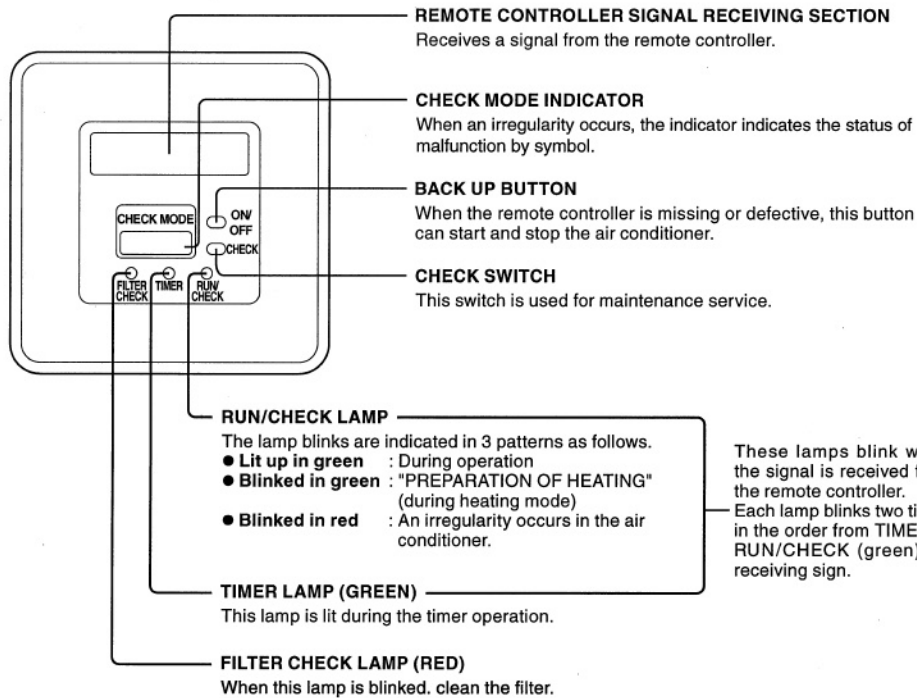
REMOTE CONTROLLER SIGNAL RECEIVING SECTION
Receives a signal from the remote controller.

CHECK MODE INDICATOR
When an irregularity occurs, the indicator indicates the status of malfunction by symbol.

BACK UP BUTTON
When the remote controller is missing or defective, this button can start and stop the air conditioner.

CHECK SWITCH
This switch is used for maintenance service.

CHECK MODE

ON/ OFF

CHECK

FILTER CHECK

TIMER

RUN/ CHECK

RUN/CHECK LAMP
The lamp blinks are indicated in 3 patterns as follows.
● Lit up in green : During operation
● Blinked in green : "PREPARATION OF HEATING" (during heating mode)
● Blinked in red : An irregularity occurs in the air conditioner.

These lamps blink w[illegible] the signal is received f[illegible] the remote controller. Each lamp blinks two ti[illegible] in the order from TIME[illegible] RUN/CHECK (green)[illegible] receiving sign.

TIMER LAMP (GREEN)
This lamp is lit during the timer operation.

FILTER CHECK LAMP (RED)
When this lamp is blinked. clean the filter.